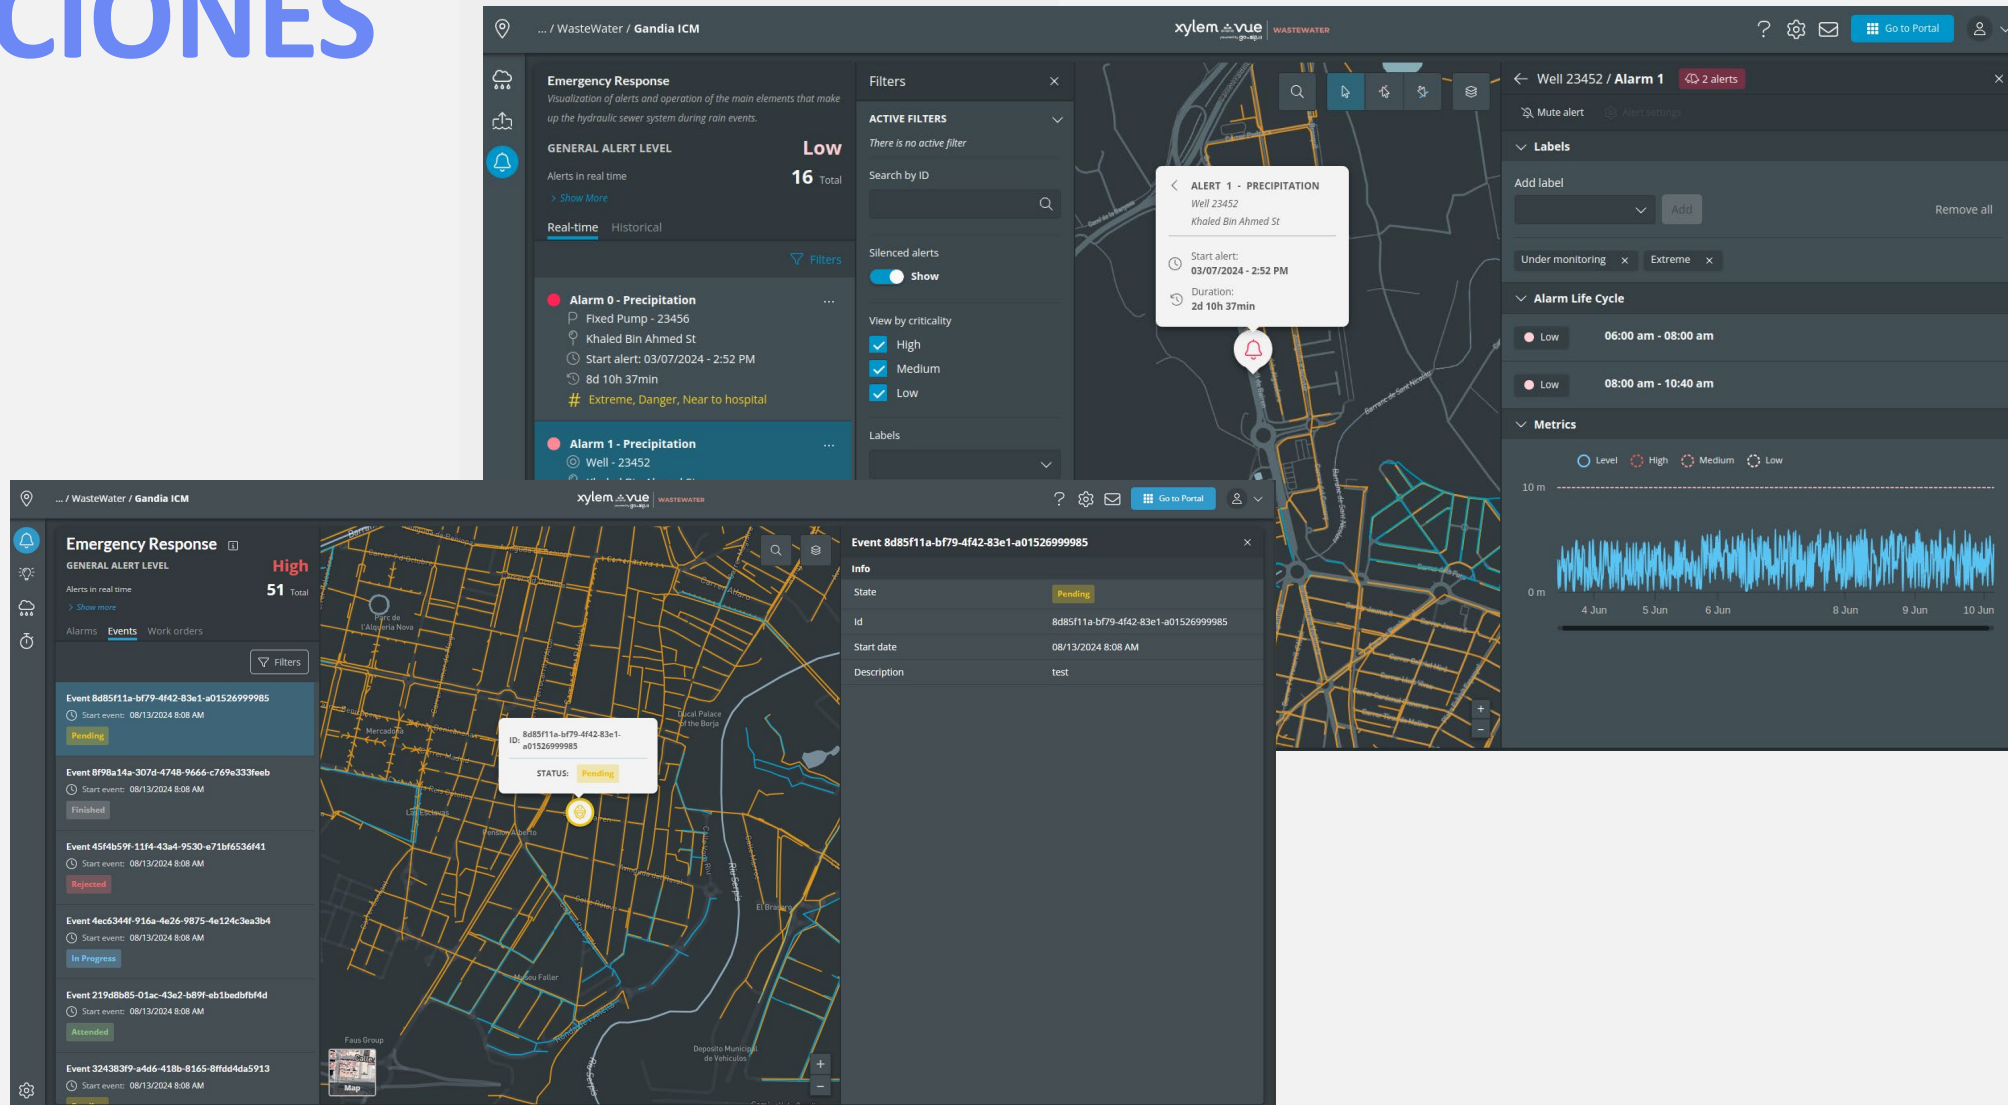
CIONES

... / WasteWater / Gandia ICM

xylem vue WASTEWATER

Go to Portal

Emergency Response

Visualization of alerts and operation of the main elements that make up the hydraulic sewer system during rain events.

GENERAL ALERT LEVEL Low

Alerts in real time 16 Total

Show More

Real-time Historical

Filters

Alarm 0 - Precipitation
Fixed Pump - 23456
Khaled Bin Ahmed St
Start alert: 03/07/2024 - 2:52 PM
8d 10h 37min
Extreme, Danger, Near to hospital

Alarm 1 - Precipitation
Well - 23452

Filters

ACTIVE FILTERS
There is no active filter

Search by ID

Silenced alerts
Show

View by criticality
High
Medium
Low

Labels

ALERT 1 - PRECIPITATION
Well 23452
Khaled Bin Ahmed St
Start alert:
03/07/2024 - 2:52 PM
Duration:
2d 10h 37min

Well 23452 / Alarm 1 2 alerts

Mute alert

Labels

Add label

Add

Remove all

Under monitoring × Extreme ×

Alarm Life Cycle

Low 06:00 am - 08:00 am

Low 08:00 am - 10:40 am

Metrics

Level High Medium Low

10 m

0 m

4 Jun 5 Jun 6 Jun 8 Jun 9 Jun 10 Jun

... / WasteWater / Gandia ICM

xylem vue WASTEWATER

Go to Portal

Emergency Response

GENERAL ALERT LEVEL High

Alerts in real time 51 Total

Show more

Alarms Events Work orders

Filters

Event 8d85f11a-bf79-4f42-83e1-a01526999985
Start event: 08/13/2024 8:08 AM
Pending

Event 8f98a14a-307d-4748-9666-c769e333feeb
Start event: 08/13/2024 8:08 AM
Finished

Event 45f4b59f-11f4-43a4-9530-e71bf6536f41
Start event: 08/13/2024 8:08 AM
Rejected

Event 4ec6344f-916a-4e26-9875-4e124c3ea3b4
Start event: 08/13/2024 8:08 AM
In Progress

Event 219d8b85-01ac-43e2-b89f-eb1bedbfbf4d
Start event: 08/13/2024 8:08 AM
Attended

Event 324383f9-a4d6-418b-8165-8ffdd4da5913
Start event: 08/13/2024 8:08 AM

ID: 8d85f11a-bf79-4f42-83e1-a01526999985

STATUS: Pending

Map

Event 8d85f11a-bf79-4f42-83e1-a01526999985

Info

| State | Pending |
|---|---|
| Id | 8d85f11a-bf79-4f42-83e1-a01526999985 |
| Start date | 08/13/2024 8:08 AM |
| Description | test |